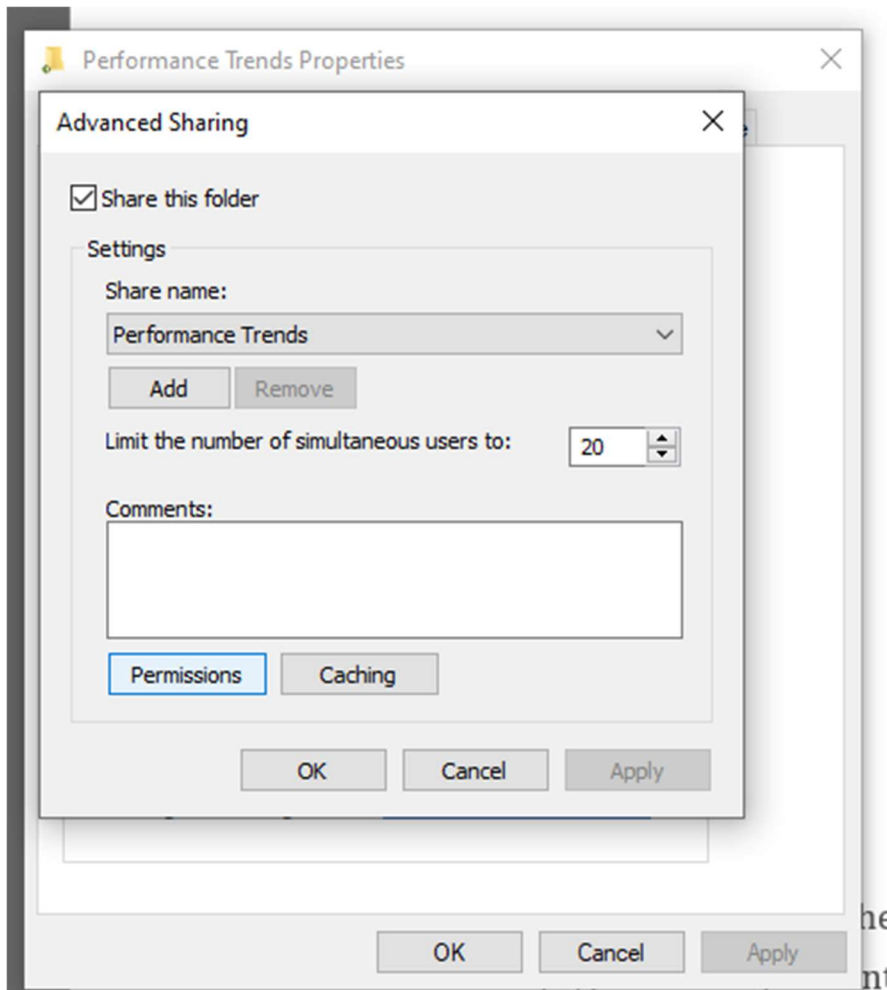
Performance Trends Properties

Advanced Sharing

Share this folder

Settings

Share name:

Performance Trends

Add

Remove

Limit the number of simultaneous users to:

20

Comments:

Permissions

Caching

OK

Cancel

Apply

OK

Cancel

Apply